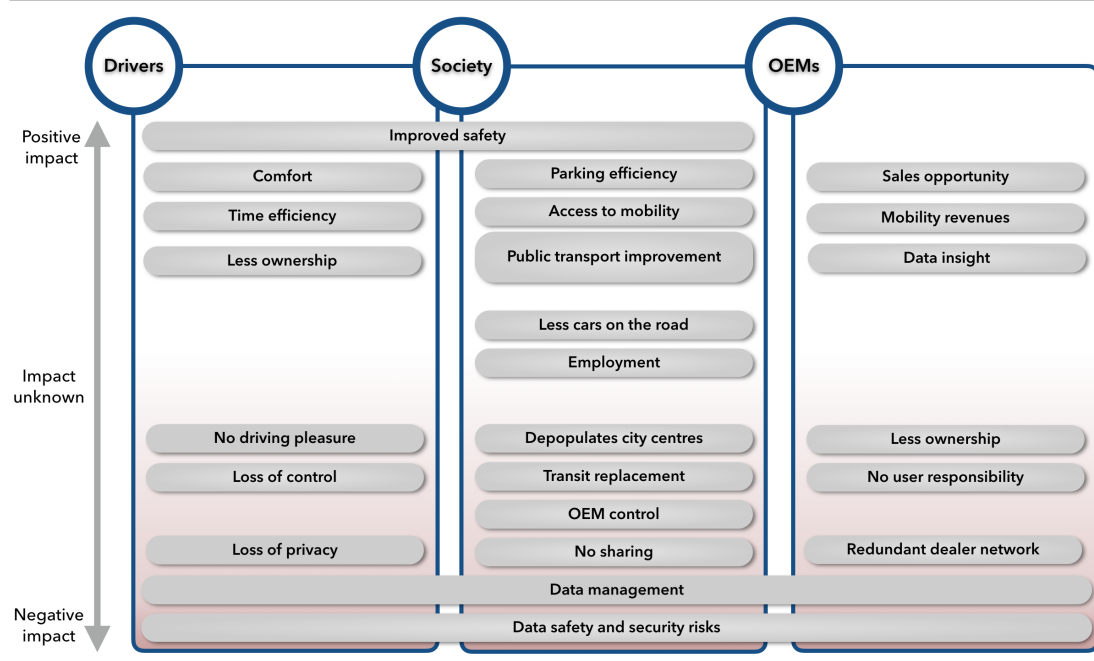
Drivers

Society

OEMs

Positive impact

Impact unknown

Negative impact

Improved safety

Comfort

Time efficiency

Less ownership

Parking efficiency

Access to mobility

Public transport improvement

Less cars on the road

Employment

Sales opportunity

Mobility revenues

Data insight

No driving pleasure

Loss of control

Loss of privacy

Depopulates city centres

Transit replacement

OEM control

No sharing

Less ownership

No user responsibility

Redundant dealer network

Data management

Data safety and security risks